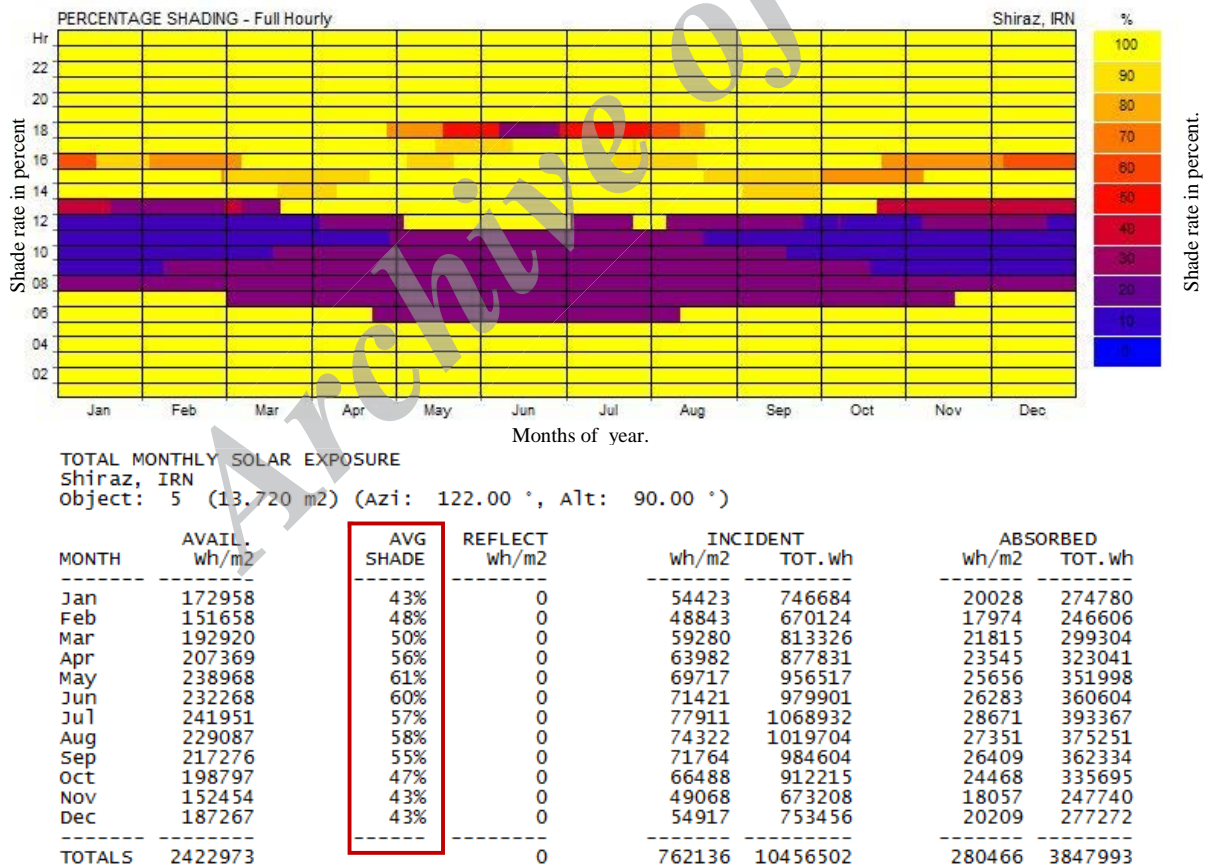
PERCENTAGE SHADING - Full Hourly

Shiraz, IRN

Hr
22
20
18
16
14
12
10
08
06
04
02

Shade rate in percent

Jan Feb Mar Apr May Jun Jul Aug Sep Oct Nov Dec

Months of year.

%
100
90
80
70
60
50
40
30
20
10
0

Shade rate in percent.

Archive of

TOTAL MONTHLY SOLAR EXPOSURE
Shiraz, IRN
Object: 5 (13.720 m2) (Azi: 122.00 °, Alt: 90.00 °)

| MONTH | AVAIL. Wh/m2 | AVG SHADE | REFLECT Wh/m2 | INCIDENT Wh/m2 | INCIDENT TOT.Wh | ABSORBED Wh/m2 | ABSORBED TOT.Wh |
|---|---|---|---|---|---|---|---|
| Jan | 172958 | 43% | 0 | 54423 | 746684 | 20028 | 274780 |
| Feb | 151658 | 48% | 0 | 48843 | 670124 | 17974 | 246606 |
| Mar | 192920 | 50% | 0 | 59280 | 813326 | 21815 | 299304 |
| Apr | 207369 | 56% | 0 | 63982 | 877831 | 23545 | 323041 |
| May | 238968 | 61% | 0 | 69717 | 956517 | 25656 | 351998 |
| Jun | 232268 | 60% | 0 | 71421 | 979901 | 26283 | 360604 |
| Jul | 241951 | 57% | 0 | 77911 | 1068932 | 28671 | 393367 |
| Aug | 229087 | 58% | 0 | 74322 | 1019704 | 27351 | 375251 |
| Sep | 217276 | 55% | 0 | 71764 | 984604 | 26409 | 362334 |
| Oct | 198797 | 47% | 0 | 66488 | 912215 | 24468 | 335695 |
| Nov | 152454 | 43% | 0 | 49068 | 673208 | 18057 | 247740 |
| Dec | 187267 | 43% | 0 | 54917 | 753456 | 20209 | 277272 |
| TOTALS | 2422973 | | 0 | 762136 | 10456502 | 280466 | 3847993 |